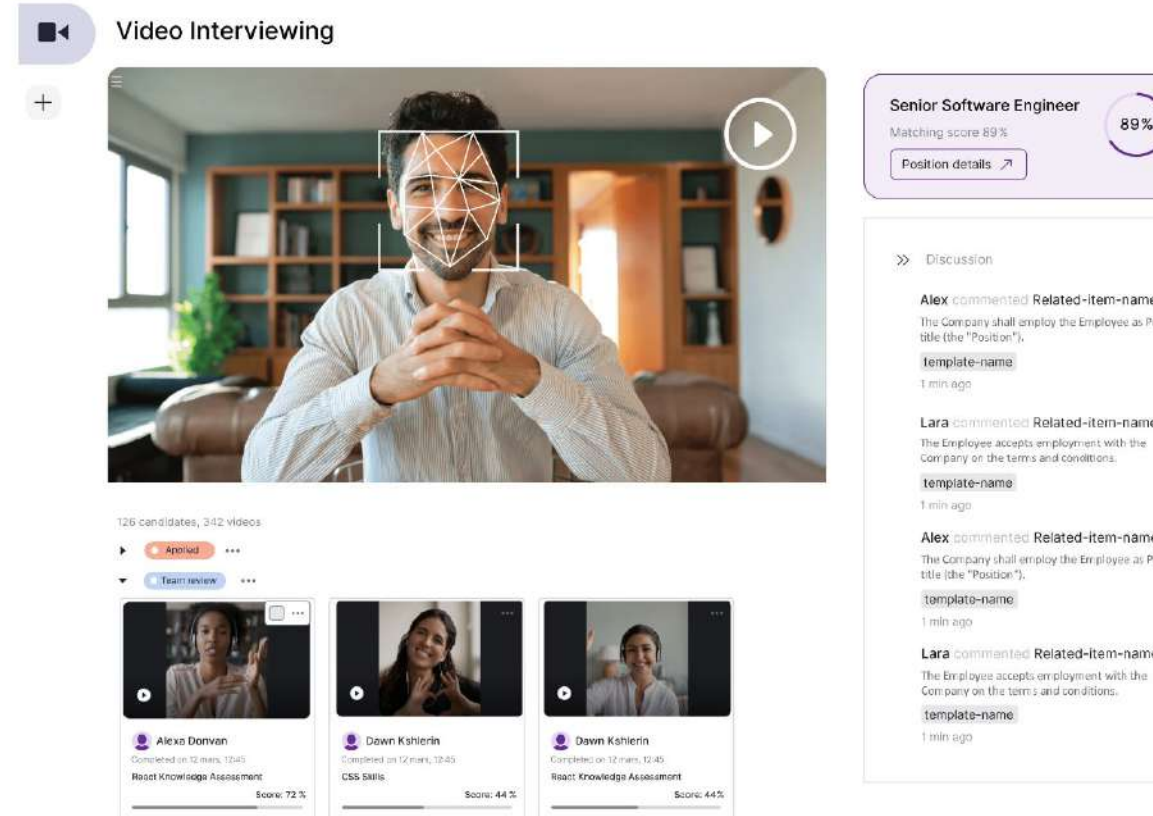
Video Interviewing

+

Senior Software Engineer
Matching score 89%
Position details ↗
89%

» Discussion

Alex commented Related-item-name
The Company shall employ the Employee as P title (the "Position").
template-name
1 min ago

Lara commented Related-item-name
The Employee accepts employment with the Company on the terms and conditions.
template-name
1 min ago

Alex commented Related-item-name
The Company shall employ the Employee as P title (the "Position").
template-name
1 min ago

Lara commented Related-item-name
The Employee accepts employment with the Company on the terms and conditions.
template-name
1 min ago

126 candidates, 342 videos
Applied ···
Team review ···

Alexa Donvan
Completed on 12 mars, 12:45
React Knowledge Assessment
Score: 72 %

Dawn Kshlerin
Completed on 12 mars, 12:45
CSS Skills
Score: 44 %

Dawn Kshlerin
Completed on 12 mars, 12:45
React Knowledge Assessment
Score: 44%